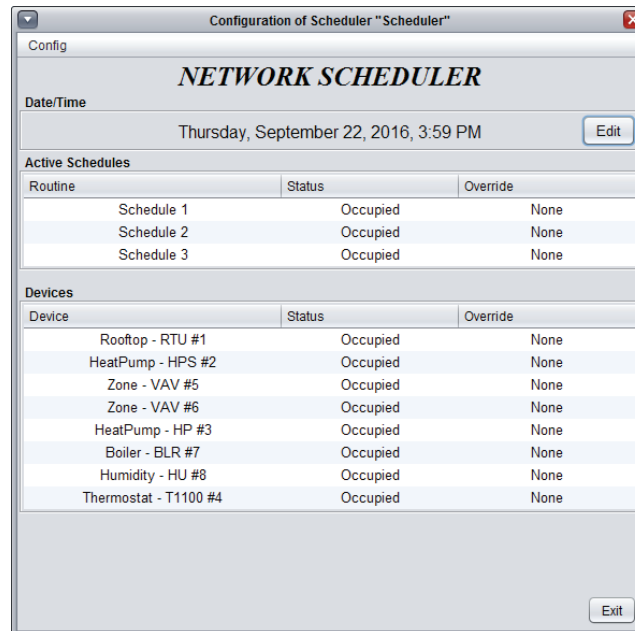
Configuration of Scheduler "Scheduler"

Config

NETWORK SCHEDULER

Date/Time

Thursday, September 22, 2016, 3:59 PM

Edit

Active Schedules

| Routine | Status | Override |
|---|---|---|
| Schedule 1 | Occupied | None |
| Schedule 2 | Occupied | None |
| Schedule 3 | Occupied | None |

Devices

| Device | Status | Override |
|---|---|---|
| Rooftop - RTU #1 | Occupied | None |
| HeatPump - HPS #2 | Occupied | None |
| Zone - VAV #5 | Occupied | None |
| Zone - VAV #6 | Occupied | None |
| HeatPump - HP #3 | Occupied | None |
| Boiler - BLR #7 | Occupied | None |
| Humidity - HU #8 | Occupied | None |
| Thermostat - T1100 #4 | Occupied | None |

Exit